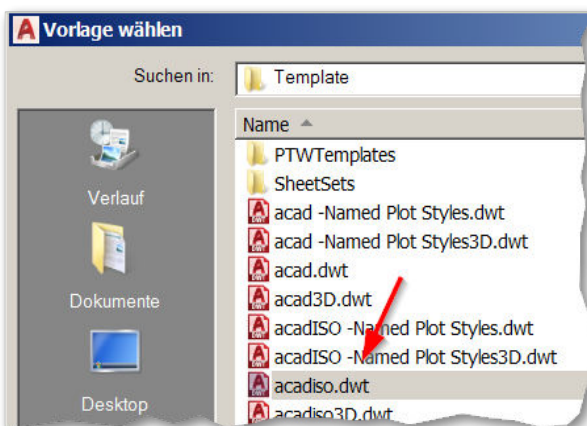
Vorlage wählen

Suchen in: Template

Verlauf

Dokumente

Desktop

Name

PTWTemplates
SheetSets
acad -Named Plot Styles.dwt
acad -Named Plot Styles3D.dwt
acad.dwt
acad3D.dwt
acadISO -Named Plot Styles.dwt
acadISO -Named Plot Styles3D.dwt
acadiso.dwt
acadiso3D.dwt